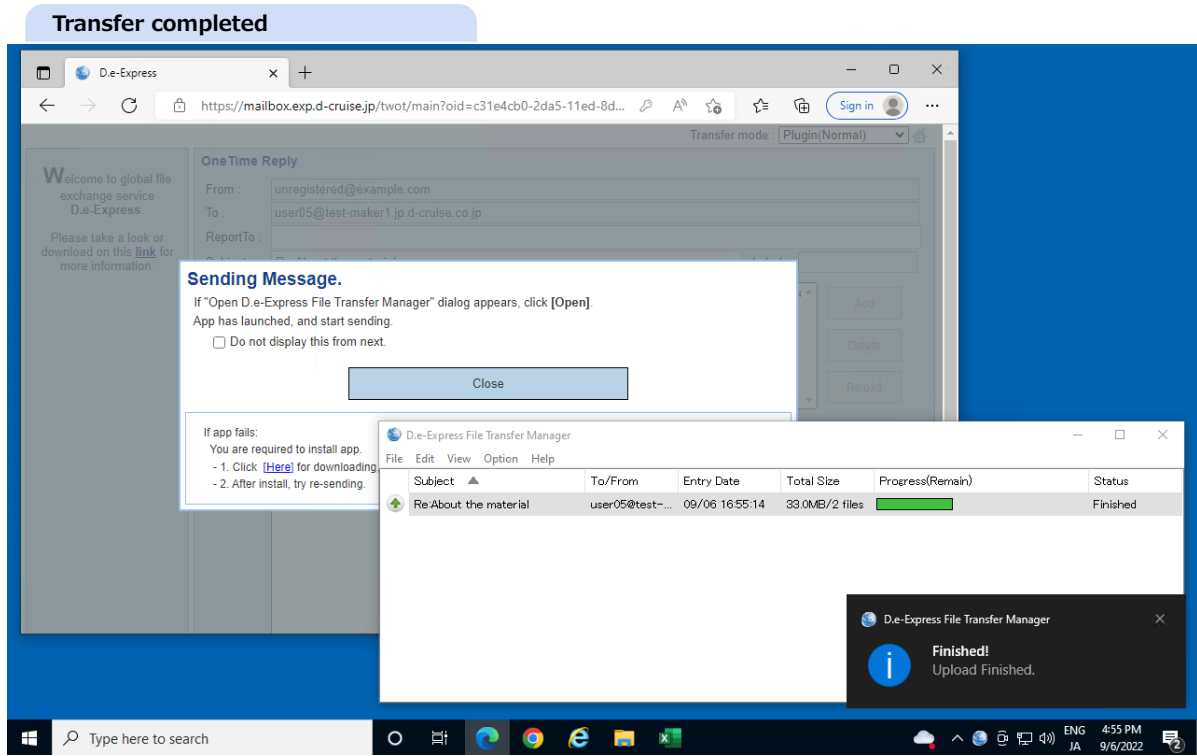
Transfer completed

D.e-Express

https://mailbox.exp.d-cruise.jp/twot/main?oid=c31e4cb0-2da5-11ed-8d...

Sign in

Transfer mode : Plugin(Normal)

Welcome to global file exchange service D.e-Express.

Please take a look or download on this link for more information.

OneTime Reply

From : unregistered@example.com

To : user05@test-maker1.jp.d-cruise.co.jp

ReportTo :

Add

Delete

Reload

Sending Message.

If "Open D.e-Express File Transfer Manager" dialog appears, click [Open].

App has launched, and start sending.

Do not display this from next.

Close

If app fails:
You are required to install app.
- 1. Click [Here] for downloading.
- 2. After install, try re-sending.

D.e-Express File Transfer Manager

File Edit View Option Help

| Subject | To/From | Entry Date | Total Size | Progress(Remain) | Status |
|---|---|---|---|---|---|
| Re:About the material | user05@test-... | 09/06 16:55:14 | 33.0MB/2 files | | Finished |

D.e-Express File Transfer Manager

Finished!
Upload Finished.

Type here to search

ENG JA 4:55 PM 9/6/2022 2